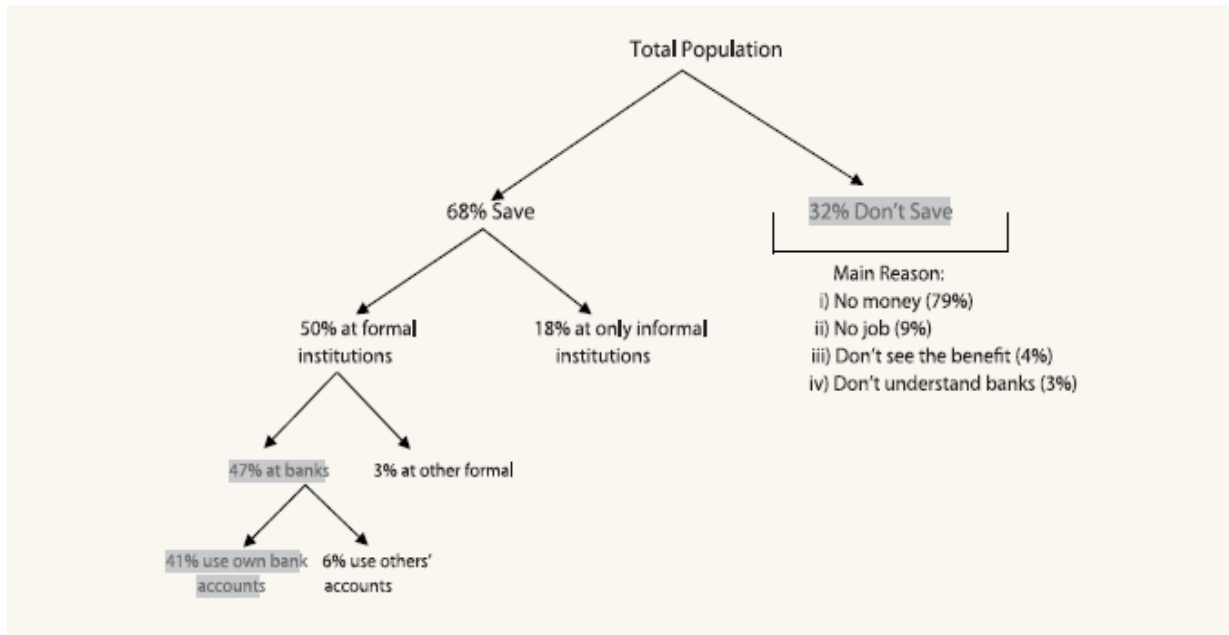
Total Population

68% Save

32% Don't Save

Main Reason:
i) No money (79%)
ii) No job (9%)
iii) Don't see the benefit (4%)
iv) Don't understand banks (3%)

50% at formal institutions

18% at only informal institutions

47% at banks

3% at other formal

41% use own bank accounts

6% use others' accounts